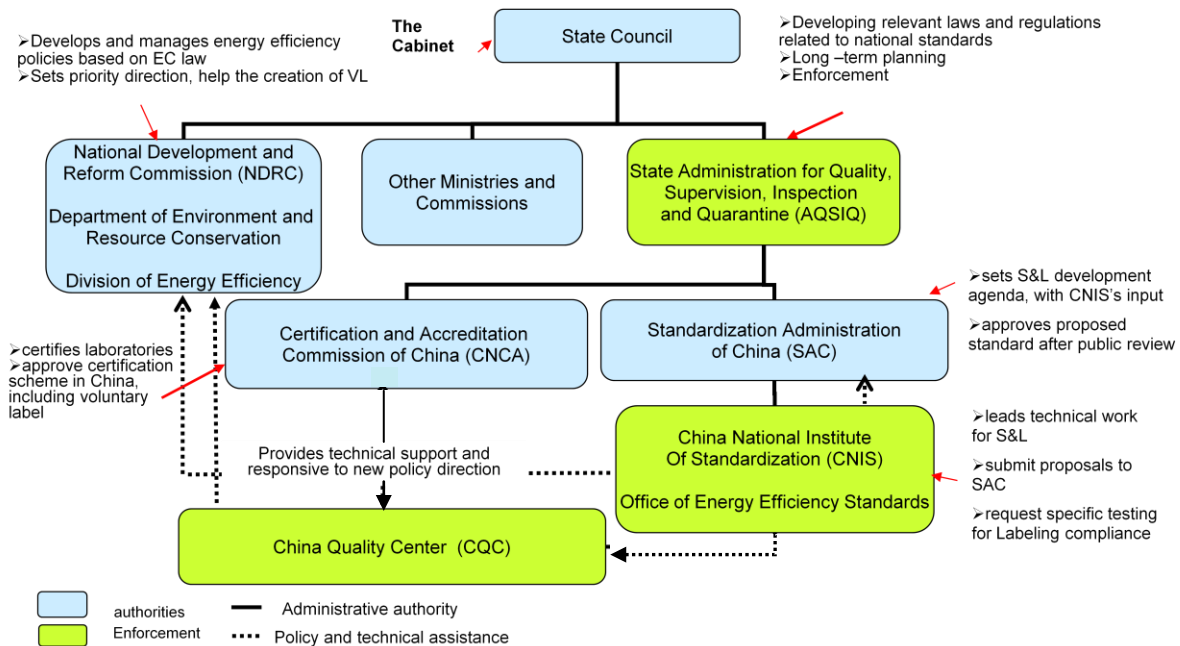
➢Develops and manages energy efficiency policies based on EC law
➢Sets priority direction, help the creation of VL

The Cabinet

State Council

➢Developing relevant laws and regulations related to national standards
➢Long –term planning
➢Enforcement

National Development and Reform Commission (NDRC)

Department of Environment and Resource Conservation

Division of Energy Efficiency

Other Ministries and Commissions

State Administration for Quality, Supervision, Inspection and Quarantine (AQSIQ)

➢sets S&L development agenda, with CNIS's input
➢approves proposed standard after public review

➢certifies laboratories
➢approve certification scheme in China, including voluntary label

Certification and Accreditation Commission of China (CNCA)

Standardization Administration of China (SAC)

Provides technical support and responsive to new policy direction

China National Institute Of Standardization (CNIS)

Office of Energy Efficiency Standards

➢leads technical work for S&L
➢submit proposals to SAC
➢request specific testing for Labeling compliance

China Quality Center (CQC)

authorities
Enforcement
Administrative authority
Policy and technical assistance